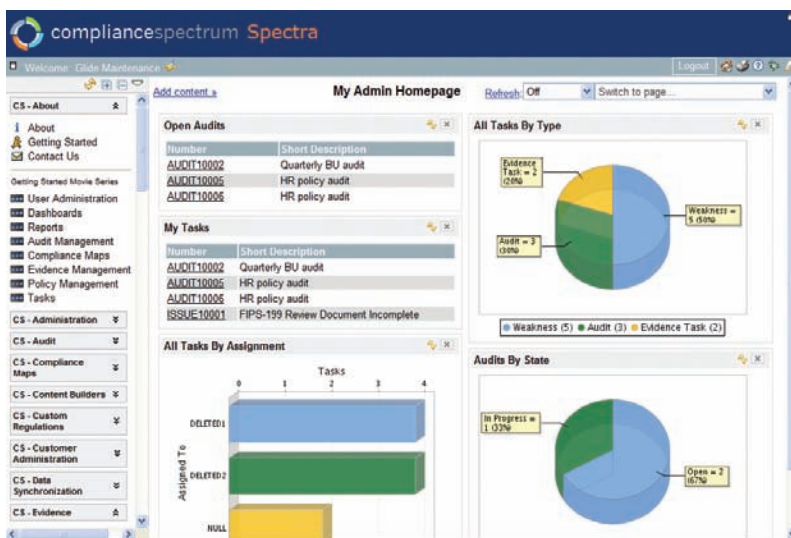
compliancespectrum Spectra

Welcome: Glide Maintenance

Logout

CS - About

About
Getting Started
Contact Us

Getting Started Movie Series

User Administration
Dashboards
Reports
Audit Management
Compliance Maps
Evidence Management
Policy Management
Tasks

CS - Administration
CS - Audit
CS - Compliance Maps
CS - Content Builders
CS - Custom Regulations
CS - Customer Administration
CS - Data Synchronization
CS - Evidence

Add content »

My Admin Homepage

Refresh Off

Switch to page...

Open Audits

| Number | Short Description |
|---|---|
| AUDIT10002 | Quarterly BU audit |
| AUDIT10005 | HR policy audit |
| AUDIT10006 | HR policy audit |

My Tasks

| Number | Short Description |
|---|---|
| AUDIT10002 | Quarterly BU audit |
| AUDIT10005 | HR policy audit |
| AUDIT10006 | HR policy audit |
| ISSUE10001 | FIPS-199 Review Document Incomplete |

All Tasks By Assignment

Tasks

0 1 2 3 4

Assigned To

DELETED1
DELETED2
NULL

All Tasks By Type

Evidence Task = 2 (20%)

Weakness = 5 (50%)

Audit = 3 (30%)

Weakness (5) Audit (3) Evidence Task (2)

Audits By State

In Progress = 1 (33%)

Open = 2 (67%)